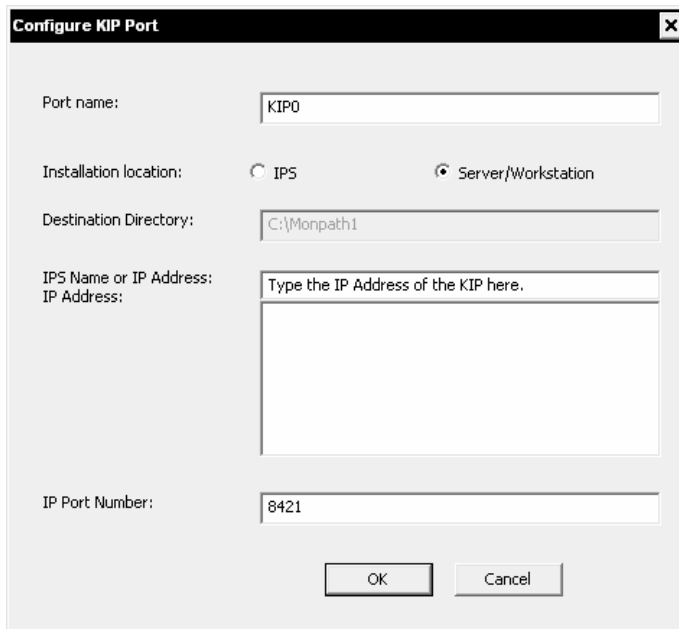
Configure KIP Port

Port name: KIP0

Installation location: IPS Server/Workstation

Destination Directory: C:\Monpath1

IPS Name or IP Address:
IP Address: Type the IP Address of the KIP here.

IP Port Number: 8421

OK Cancel